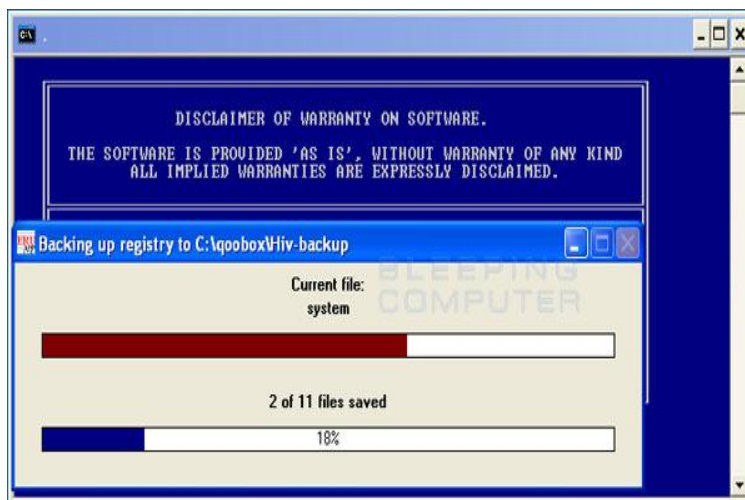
DISCLAIMER OF WARRANTY ON SOFTWARE.

THE SOFTWARE IS PROVIDED 'AS IS', WITHOUT WARRANTY OF ANY KIND ALL IMPLIED WARRANTIES ARE EXPRESSLY DISCLAIMED.

Backing up registry to C:\qoobox\Hiv-backup

BLEEPING COMPUTER

Current file:
system

2 of 11 files saved

18%